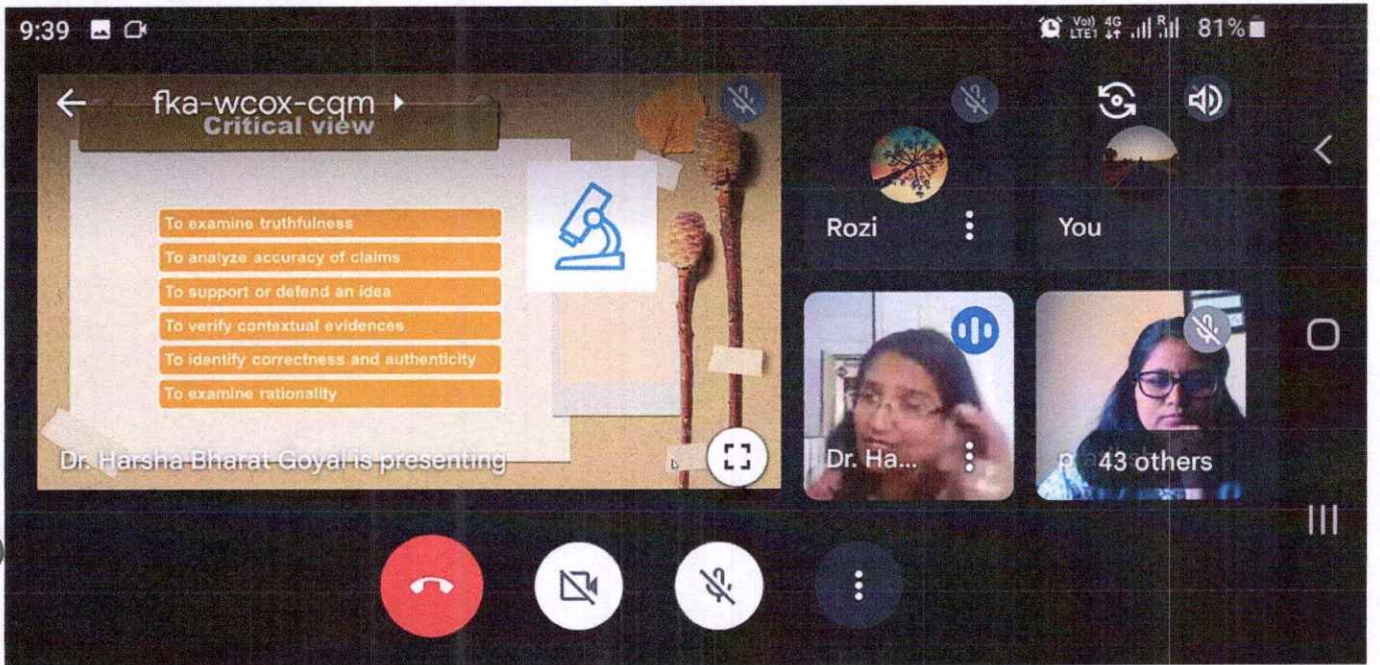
9:39

Vo) 4G LTE1 81%

fka-wcox-cqm

Critical view

To examine truthfulness

To analyze accuracy of claims

To support or defend an idea

To verify contextual evidences

To identify correctness and authenticity

To examine rationality

Dr. Harsha Bharat Goyal is presenting

Rozi

You

Dr. Ha...

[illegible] 43 others